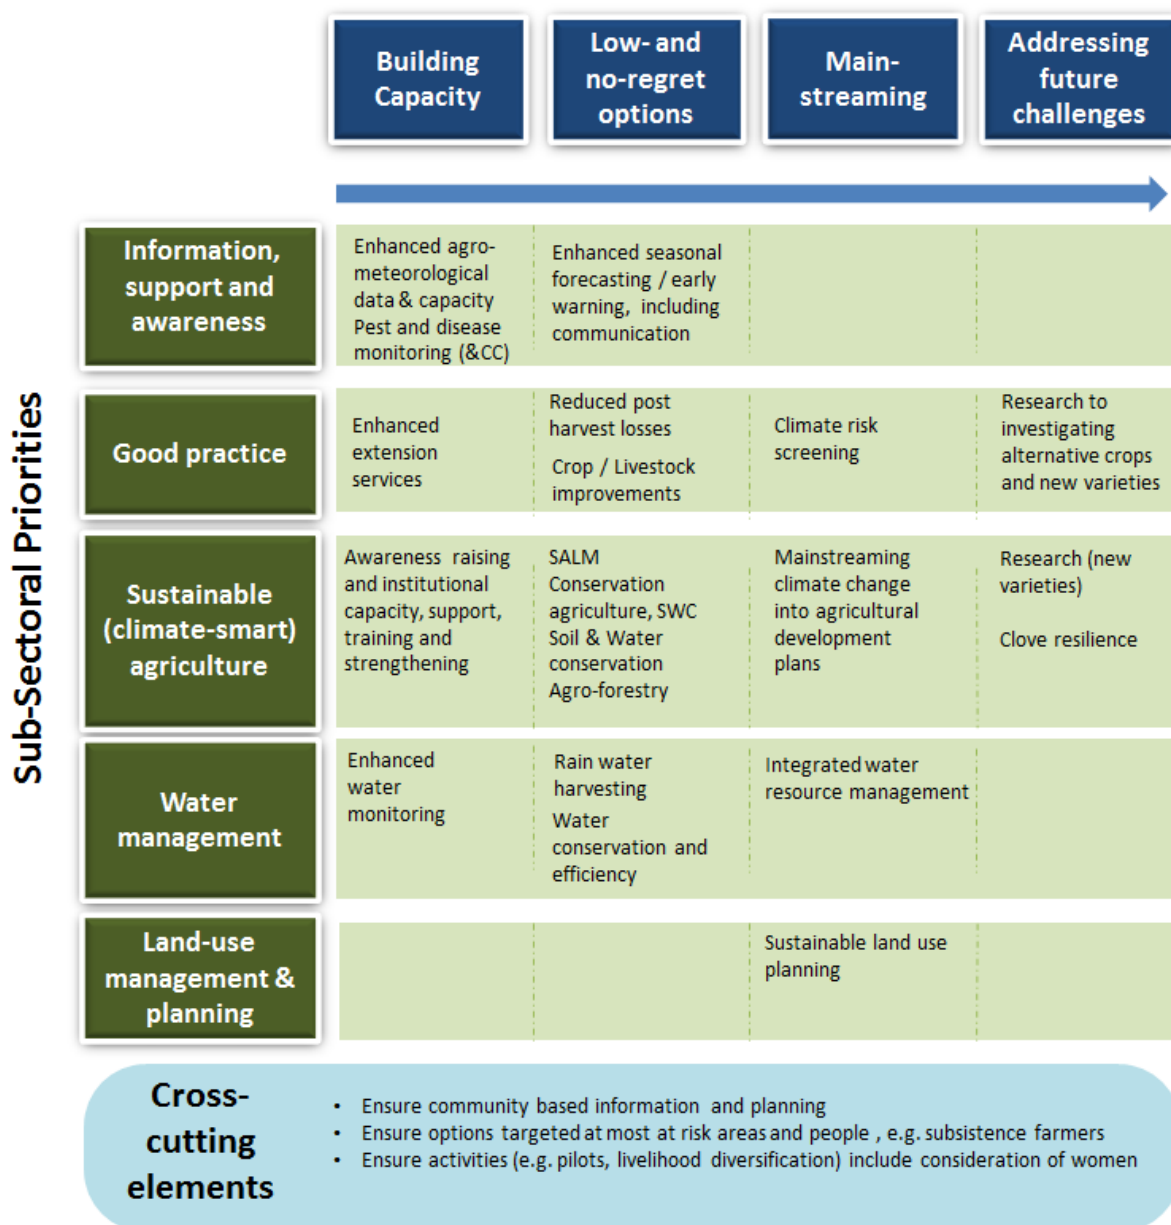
Sub-Sectoral Priorities

| | Building Capacity | Low- and no-regret options | Main-streaming | Addressing future challenges |
|---|---|---|---|---|
| Information, support and awareness | Enhanced agro-meteorological data & capacity Pest and disease monitoring (&CC) | Enhanced seasonal forecasting / early warning, including communication | | |
| Good practice | Enhanced extension services | Reduced post harvest losses Crop / Livestock improvements | Climate risk screening | Research to investigating alternative crops and new varieties |
| Sustainable (climate-smart) agriculture | Awareness raising and institutional capacity, support, training and strengthening | SALM Conservation agriculture, SWC Soil & Water conservation Agro-forestry | Mainstreaming climate change into agricultural development plans | Research (new varieties) Clove resilience |
| Water management | Enhanced water monitoring | Rain water harvesting Water conservation and efficiency | Integrated water resource management | |
| Land-use management & planning | | | Sustainable land use planning | |

Cross-cutting elements
• Ensure community based information and planning
• Ensure options targeted at most at risk areas and people , e.g. subsistence farmers
• Ensure activities (e.g. pilots, livelihood diversification) include consideration of women